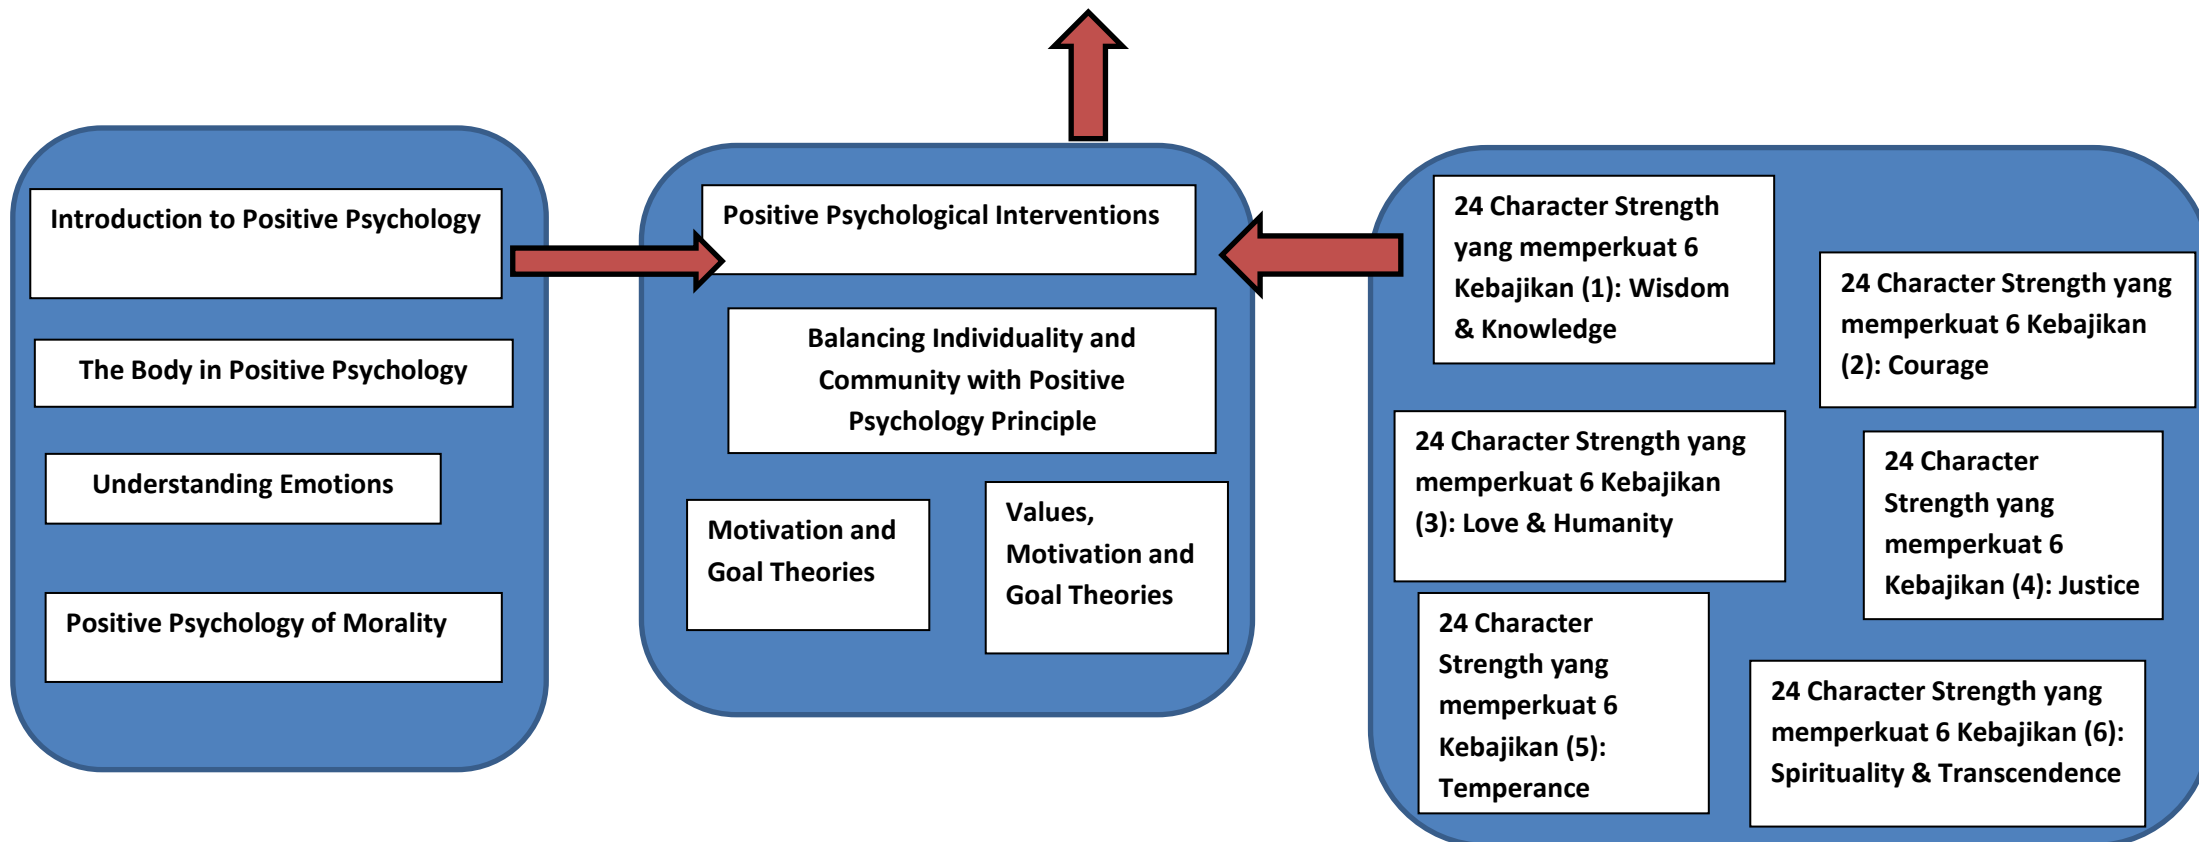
Introduction to Positive Psychology

The Body in Positive Psychology

Understanding Emotions

Positive Psychology of Morality

Positive Psychological Interventions

Balancing Individuality and Community with Positive Psychology Principle

Motivation and Goal Theories

Values, Motivation and Goal Theories

24 Character Strength yang memperkuat 6 Kebajikan (1): Wisdom & Knowledge

24 Character Strength yang memperkuat 6 Kebajikan (2): Courage

24 Character Strength yang memperkuat 6 Kebajikan (3): Love & Humanity

24 Character Strength yang memperkuat 6 Kebajikan (4): Justice

24 Character Strength yang memperkuat 6 Kebajikan (5): Temperance

24 Character Strength yang memperkuat 6 Kebajikan (6): Spirituality & Transcendence